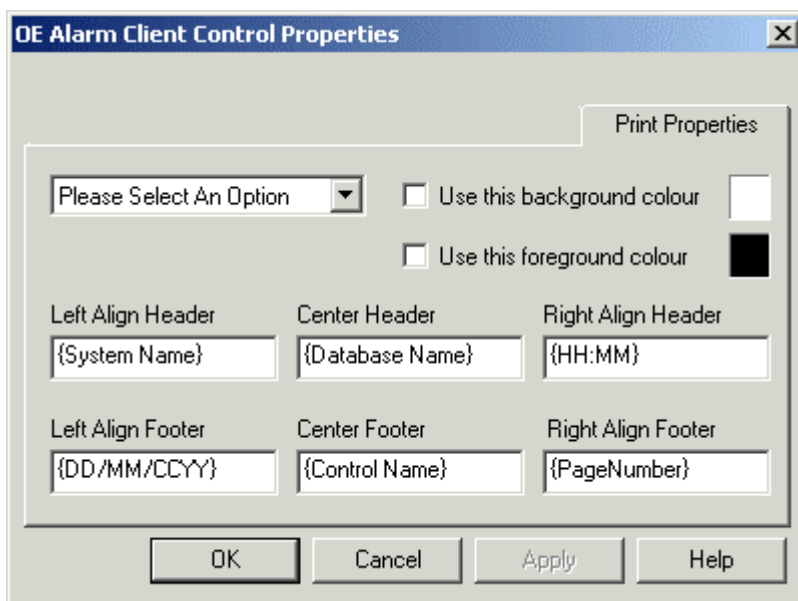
OE Alarm Client Control Properties

Print Properties

Please Select An Option

Use this background colour

Use this foreground colour

Left Align Header
{System Name}

Center Header
{Database Name}

Right Align Header
{HH:MM}

Left Align Footer
{DD/MM/CCYY}

Center Footer
{Control Name}

Right Align Footer
{PageNumber}

OK
Cancel
Apply
Help